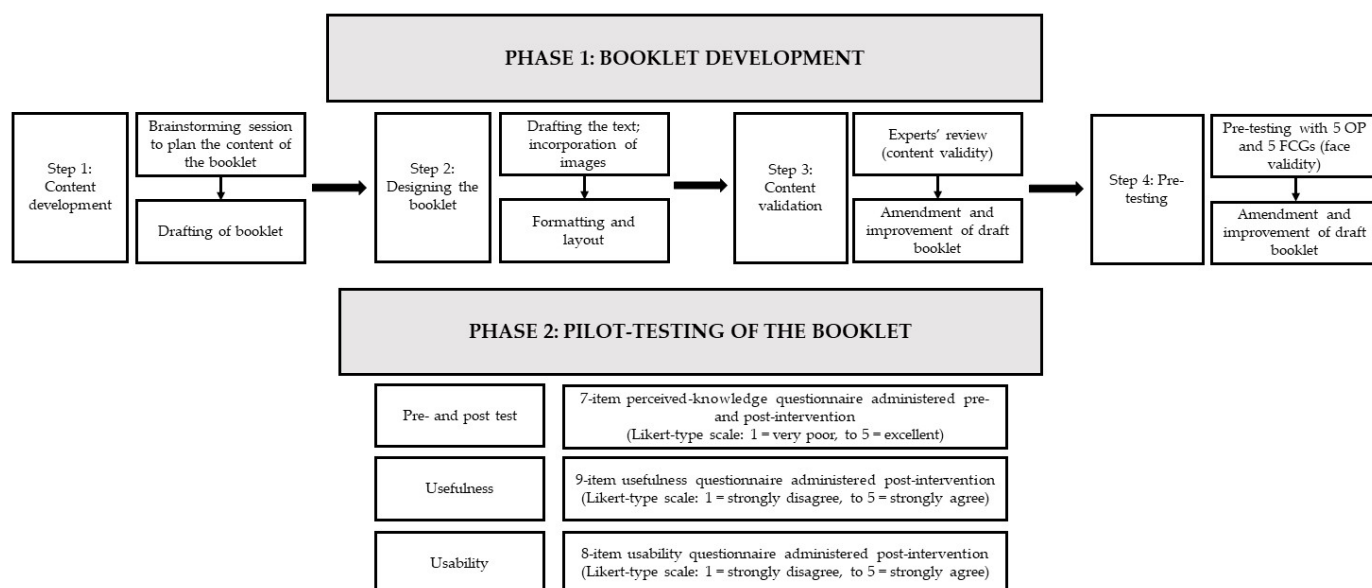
PHASE 1: BOOKLET DEVELOPMENT

Step 1: Content development

Brainstorming session to plan the content of the booklet

Drafting of booklet

Step 2: Designing the booklet

Drafting the text; incorporation of images

Formatting and layout

Step 3: Content validation

Experts' review (content validity)

Amendment and improvement of draft booklet

Step 4: Pre-testing

Pre-testing with 5 OP and 5 FCGs (face validity)

Amendment and improvement of draft booklet

PHASE 2: PILOT-TESTING OF THE BOOKLET

Pre- and post test

7-item perceived-knowledge questionnaire administered pre- and post-intervention (Likert-type scale: 1 = very poor, to 5 = excellent)

Usefulness

9-item usefulness questionnaire administered post-intervention (Likert-type scale: 1 = strongly disagree, to 5 = strongly agree)

Usability

8-item usability questionnaire administered post-intervention (Likert-type scale: 1 = strongly disagree, to 5 = strongly agree)